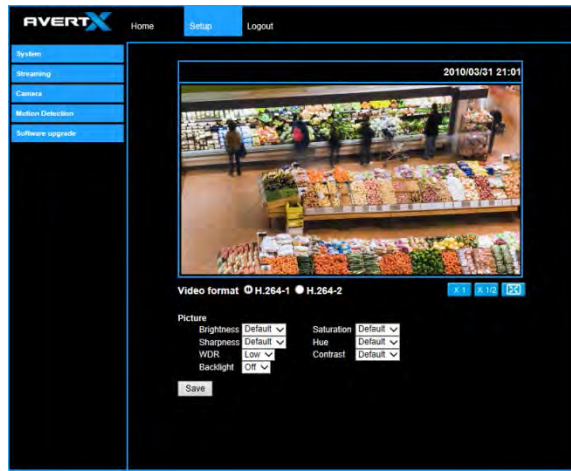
AVERTX

Home Setup Logout

System
Streaming
Camera
Motion Detection
Software upgrade

2010/03/31 21:01

Video format H.264-1 H.264-2

X 1 X 1/2

Picture

| | | | |
|---|---|---|---|
| Brightness | Default | Saturation | Default |
| Sharpness | Default | Hue | Default |
| WDR | Low | Contrast | Default |
| Backlight | Off | | |

Save